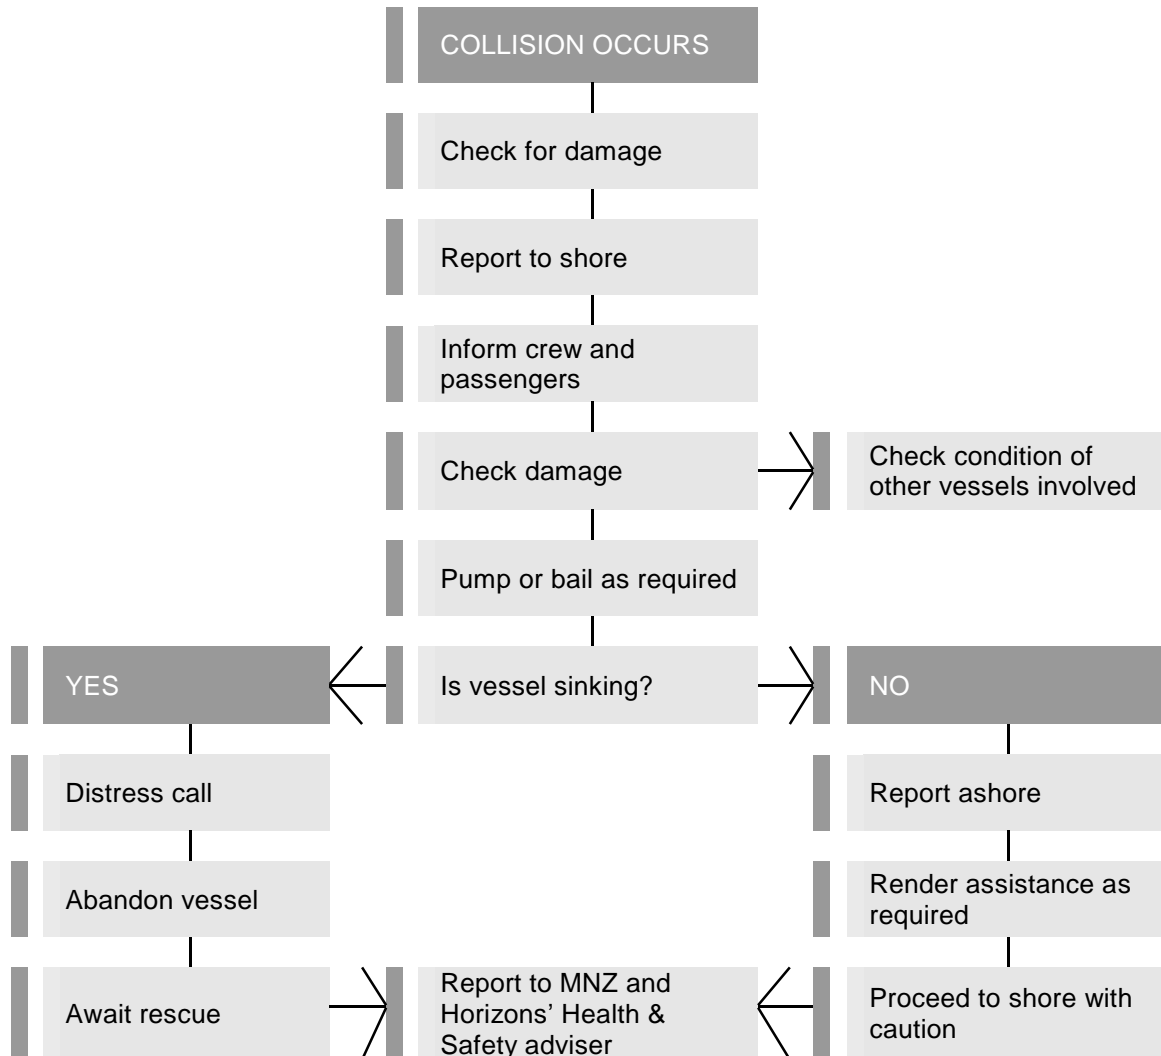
COLLISION OCCURS

Check for damage

Report to shore

Inform crew and passengers

Check damage

Check condition of other vessels involved

Pump or bail as required

YES

Is vessel sinking?

NO

Distress call

Abandon vessel

Await rescue

Report ashore

Render assistance as required

Proceed to shore with caution

Report to MNZ and Horizons' Health & Safety adviser